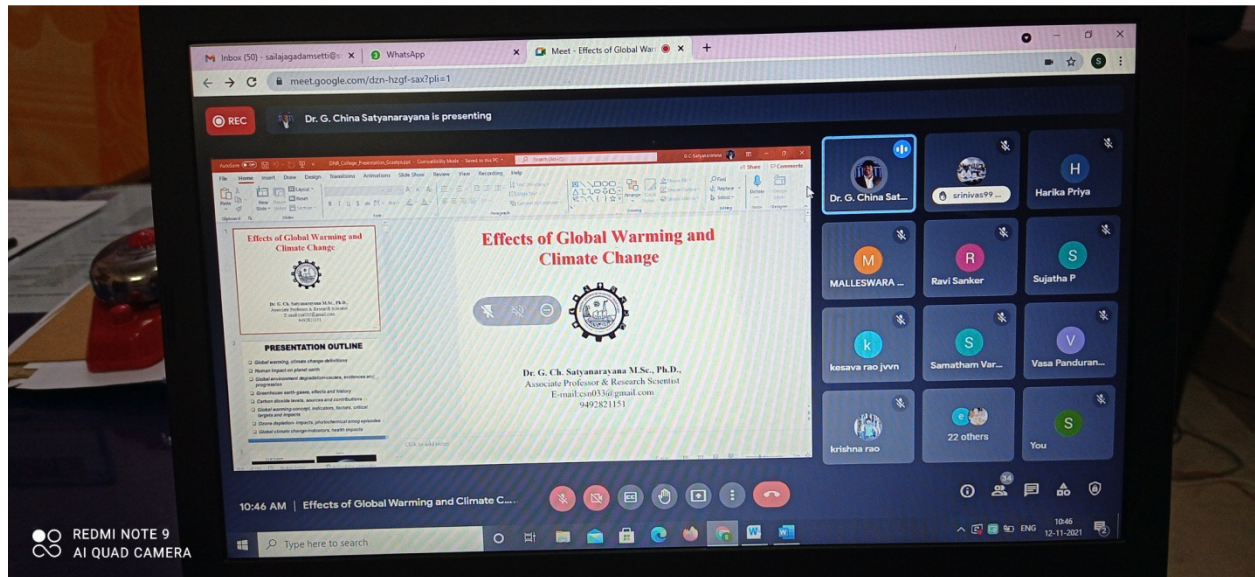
M Inbox (50) - sailajagadamsetti@ ×

WhatsApp ×

Meet - Effects of Global War ×

+

meet.google.com/dzn-hzgf-sax?pli=1

REC

Dr. G. China Satyanarayana is presenting

File Home Insert Draw Design Transitions Animations Slide Show Review View Recording Help

Share Comments

Effects of Global Warming and Climate Change

Dr. G. Ch. Satyanarayana M.Sc., Ph.D.,

PRESENTATION OUTLINE

Global warming, climate change-definitions

Human impact on planet earth

Global environment degradation-causes, evidences and progression

Greenhouse earth gases, effects and history

Carbon dioxide levels, sources and contributions

Global warming-concept, indicators, factors, critical targets and impacts

Ozone depletion impacts, photochemical smog episodes

Global climate change-indicators, health impacts

Effects of Global Warming and Climate Change

Dr. G. Ch. Satyanarayana M.Sc., Ph.D.,
Associate Professor & Research Scientist
E-mail:csn033@gmail.com
9492821151

Click to add notes

Dr. G. China Sat...

srinivas99 ...

H
Harika Priya

M
MALLESWARA ...

R
Ravi Sanker

S
Sujatha P

k
kesava rao jvvn

S
Samatham Var...

V
Vasa Panduran...

krishna rao

22 others

S
You

10:46 AM | Effects of Global Warming and Climate C...

34

Type here to search

ENG 10:46 12-11-2021

REDMI NOTE 9
AI QUAD CAMERA